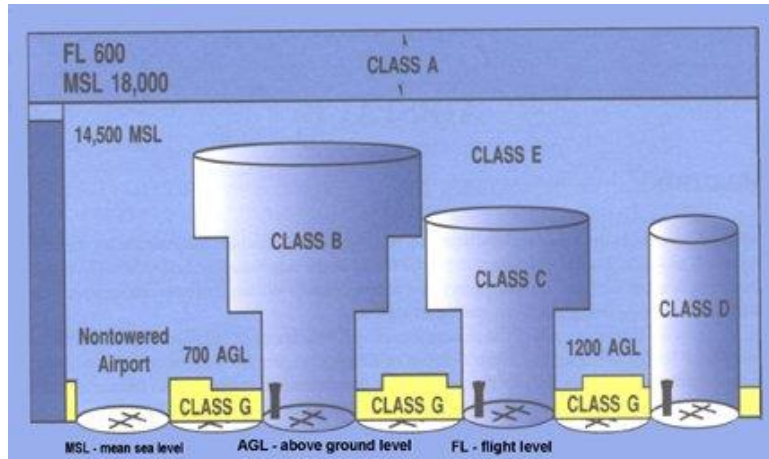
FL 600
MSL 18,000

CLASS A

14,500 MSL

CLASS E

CLASS B

CLASS C

CLASS D

Nontowered Airport

700 AGL

1200 AGL

CLASS G

CLASS G

CLASS G

MSL - mean sea level

AGL - above ground level

FL - flight level